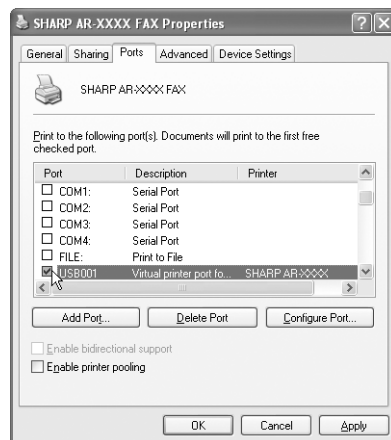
SHARP AR-XXXX FAX Properties

General | Sharing | Ports | Advanced | Device Settings

SHARP AR-XXXX FAX

Print to the following port(s). Documents will print to the first free checked port.

| Port | Description | Printer |
|---|---|---|
| COM1: | Serial Port | |
| COM2: | Serial Port | |
| COM3: | Serial Port | |
| COM4: | Serial Port | |
| FILE: | Print to File | |
| USB001 | Virtual printer port fo... | SHARP AR-XXXX |

Add Port... | Delete Port | Configure Port...

Enable bidirectional support

Enable printer pooling

OK | Cancel | Apply